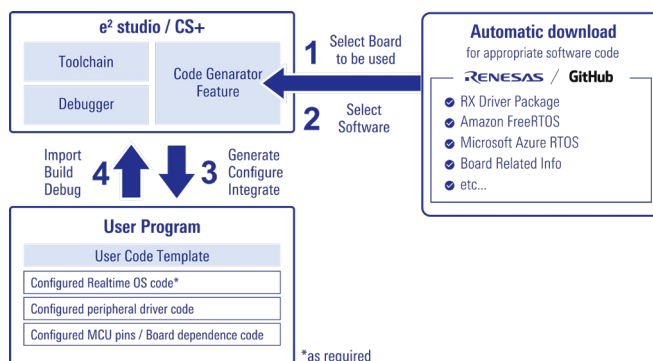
e² studio / CS+

Toolchain

Debugger

Code Genarator Feature

1 Select Board to be used

2 Select Software

Automatic download
for appropriate software code

RENESAS / GitHub

RX Driver Package
Amazon FreeRTOS
Microsoft Azure RTOS
Board Related Info
etc...

Import Build Debug 4

3 Generate Configure Integrate

User Program

User Code Template

Configured Realtime OS code*

Configured peripheral driver code

Configured MCU pins / Board dependence code

*as required